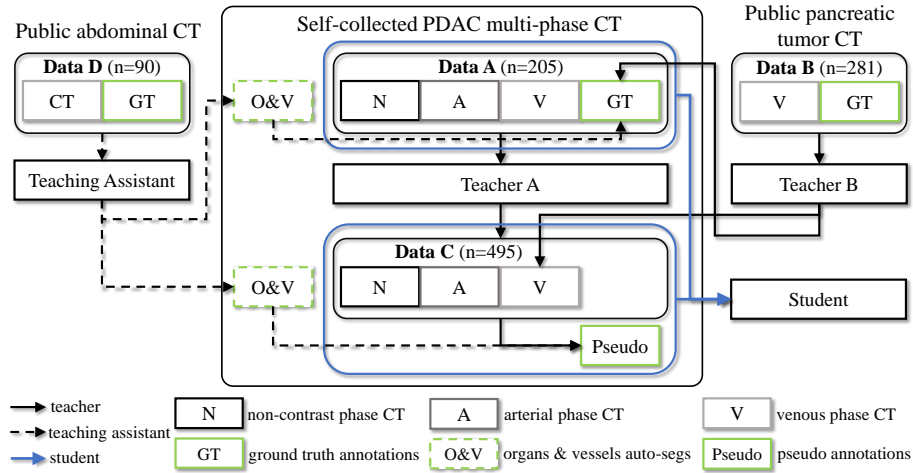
Public abdominal CT

Data D (n=90)

CT | GT

Teaching Assistant

Self-collected PDAC multi-phase CT

Data A (n=205)

N | A | V | GT

O&V

Teacher A

Data C (n=495)

N | A | V

O&V

Pseudo

Public pancreatic tumor CT

Data B (n=281)

V | GT

Teacher B

Student

teacher
teaching assistant
student

N non-contrast phase CT
A arterial phase CT
V venous phase CT
GT ground truth annotations
O&V organs & vessels auto-segs
Pseudo pseudo annotations